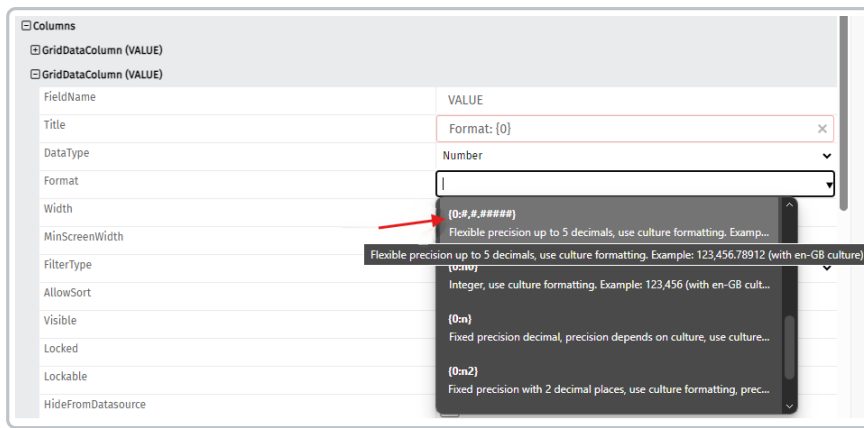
⊟Columns
⊞GridDataColumn (VALUE)
⊟GridDataColumn (VALUE)

FieldName
VALUE

Title
Format: {0}

DataType
Number

Format

Width

MinScreenWidth

FilterType

AllowSort

Visible

Locked

Lockable

HideFromDatasource

{0:#,#.#####}
Flexible precision up to 5 decimals, use culture formatting. Examp...

Flexible precision up to 5 decimals, use culture formatting. Example: 123,456.78912 (with en-GB culture)

{0:n0}
Integer, use culture formatting. Example: 123,456 (with en-GB cult...

{0:n}
Fixed precision decimal, precision depends on culture, use culture...

{0:n2}
Fixed precision with 2 decimal places, use culture formatting, prec...